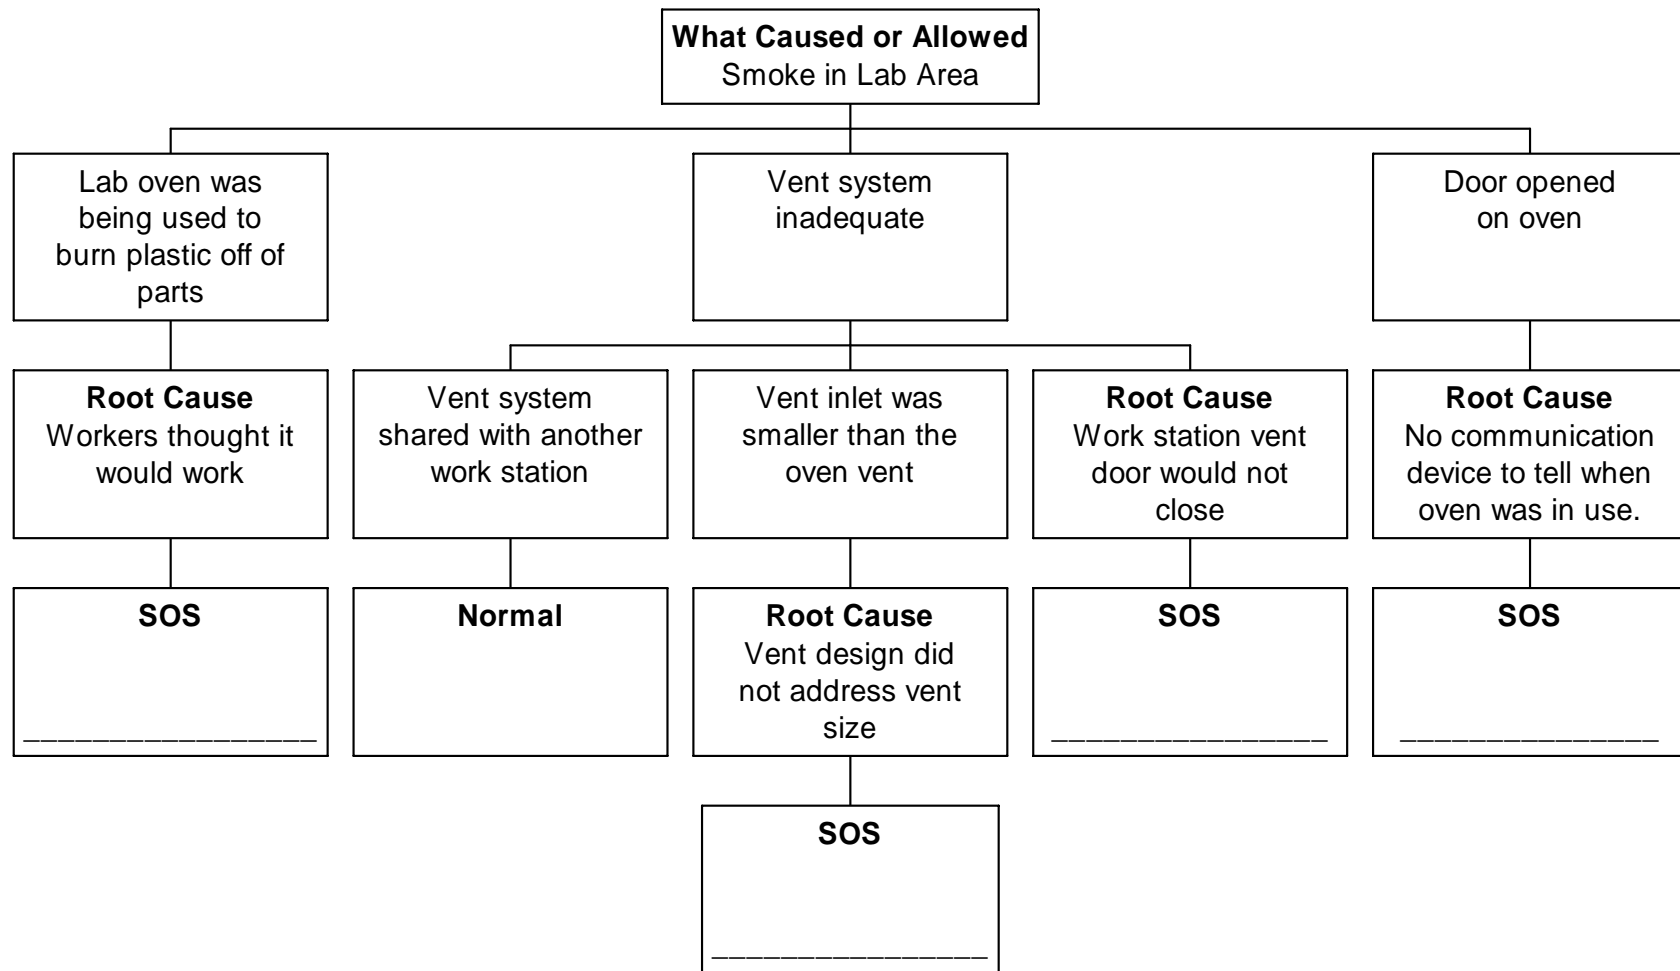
**What Caused or Allowed**
Smoke in Lab Area

Lab oven was being used to burn plastic off of parts

**Root Cause**
Workers thought it would work

**SOS**
________________

Vent system inadequate

Vent system shared with another work station

**Normal**

Vent inlet was smaller than the oven vent

**Root Cause**
Vent design did not address vent size

**SOS**
________________

**Root Cause**
Work station vent door would not close

**SOS**
________________

Door opened on oven

**Root Cause**
No communication device to tell when oven was in use.

**SOS**
________________